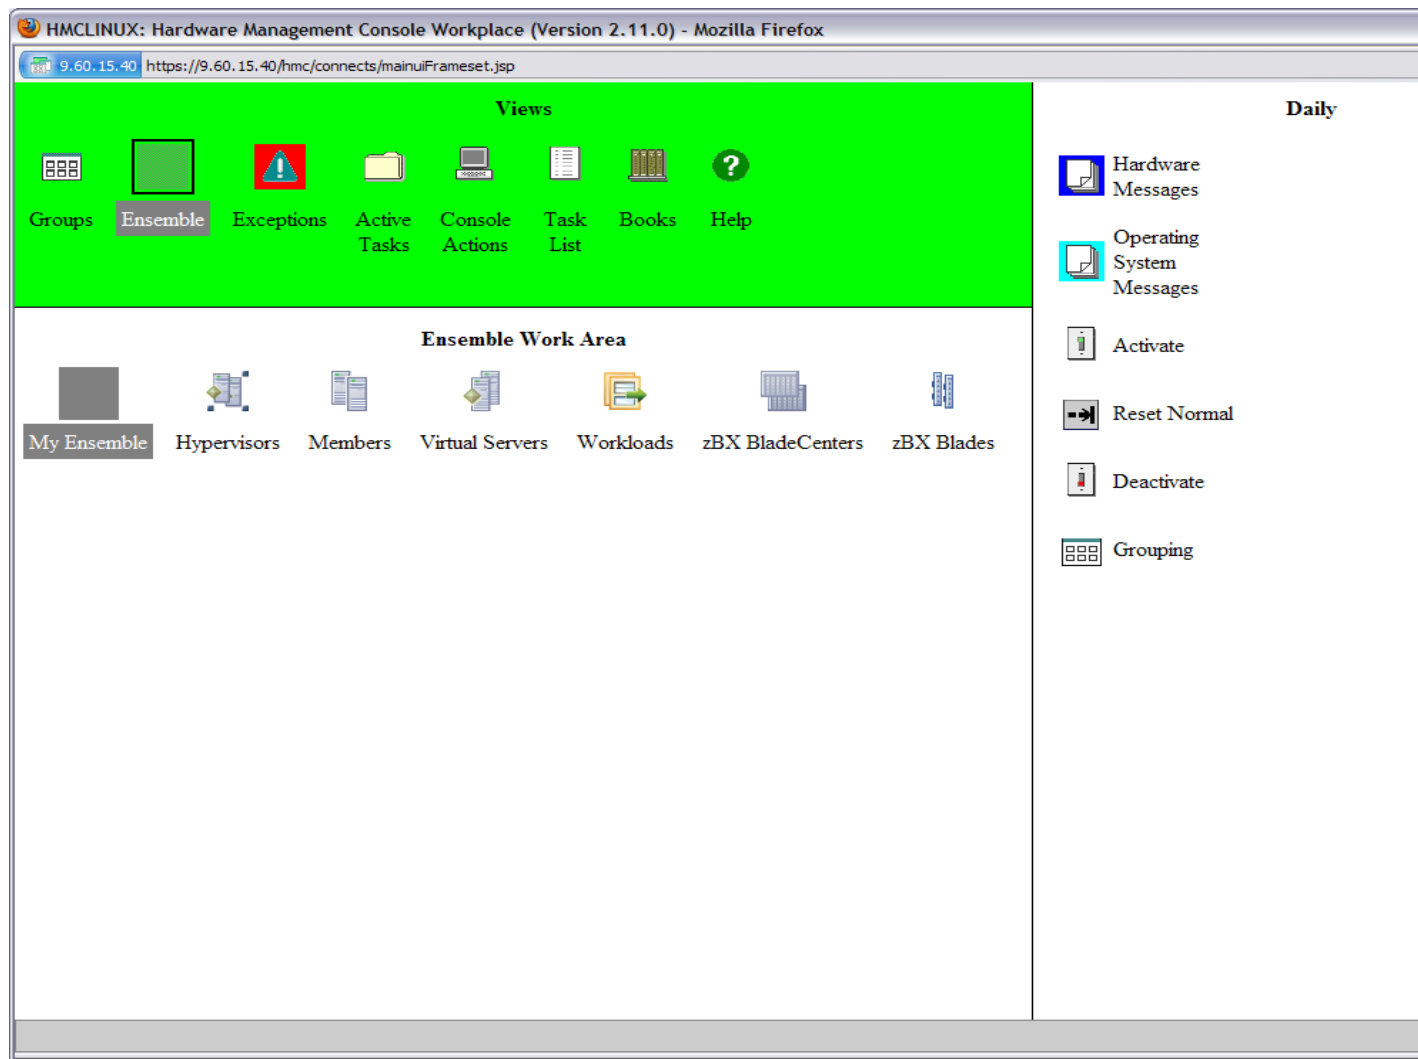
HMCLINUX: Hardware Management Console Workplace (Version 2.11.0) - Mozilla Firefox

9.60.15.40 https://9.60.15.40/hmc/connects/mainuiFrameset.jsp

Views

Groups Ensemble Exceptions Active Tasks Console Actions Task List Books Help

Ensemble Work Area

My Ensemble Hypervisors Members Virtual Servers Workloads zBX BladeCenters zBX Blades

Daily

Hardware Messages

Operating System Messages

Activate

Reset Normal

Deactivate

Grouping